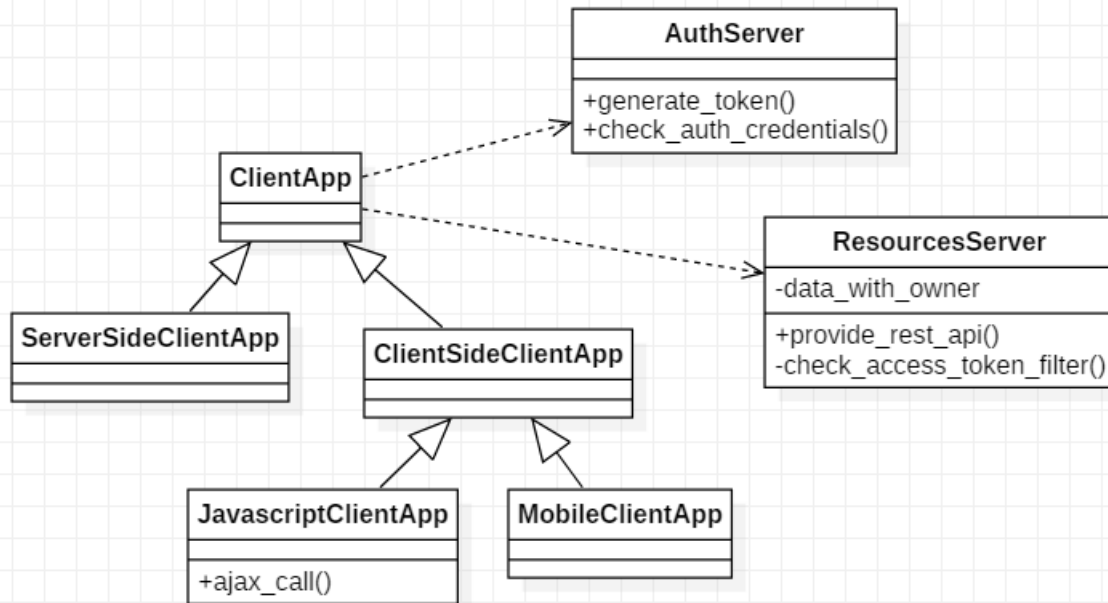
AuthServer

+generate_token()
+check_auth_credentials()

ClientApp

ResourcesServer

-data_with_owner

+provide_rest_api()
-check_access_token_filter()

ServerSideClientApp

ClientSideClientApp

JavascriptClientApp

+ajax_call()

MobileClientApp